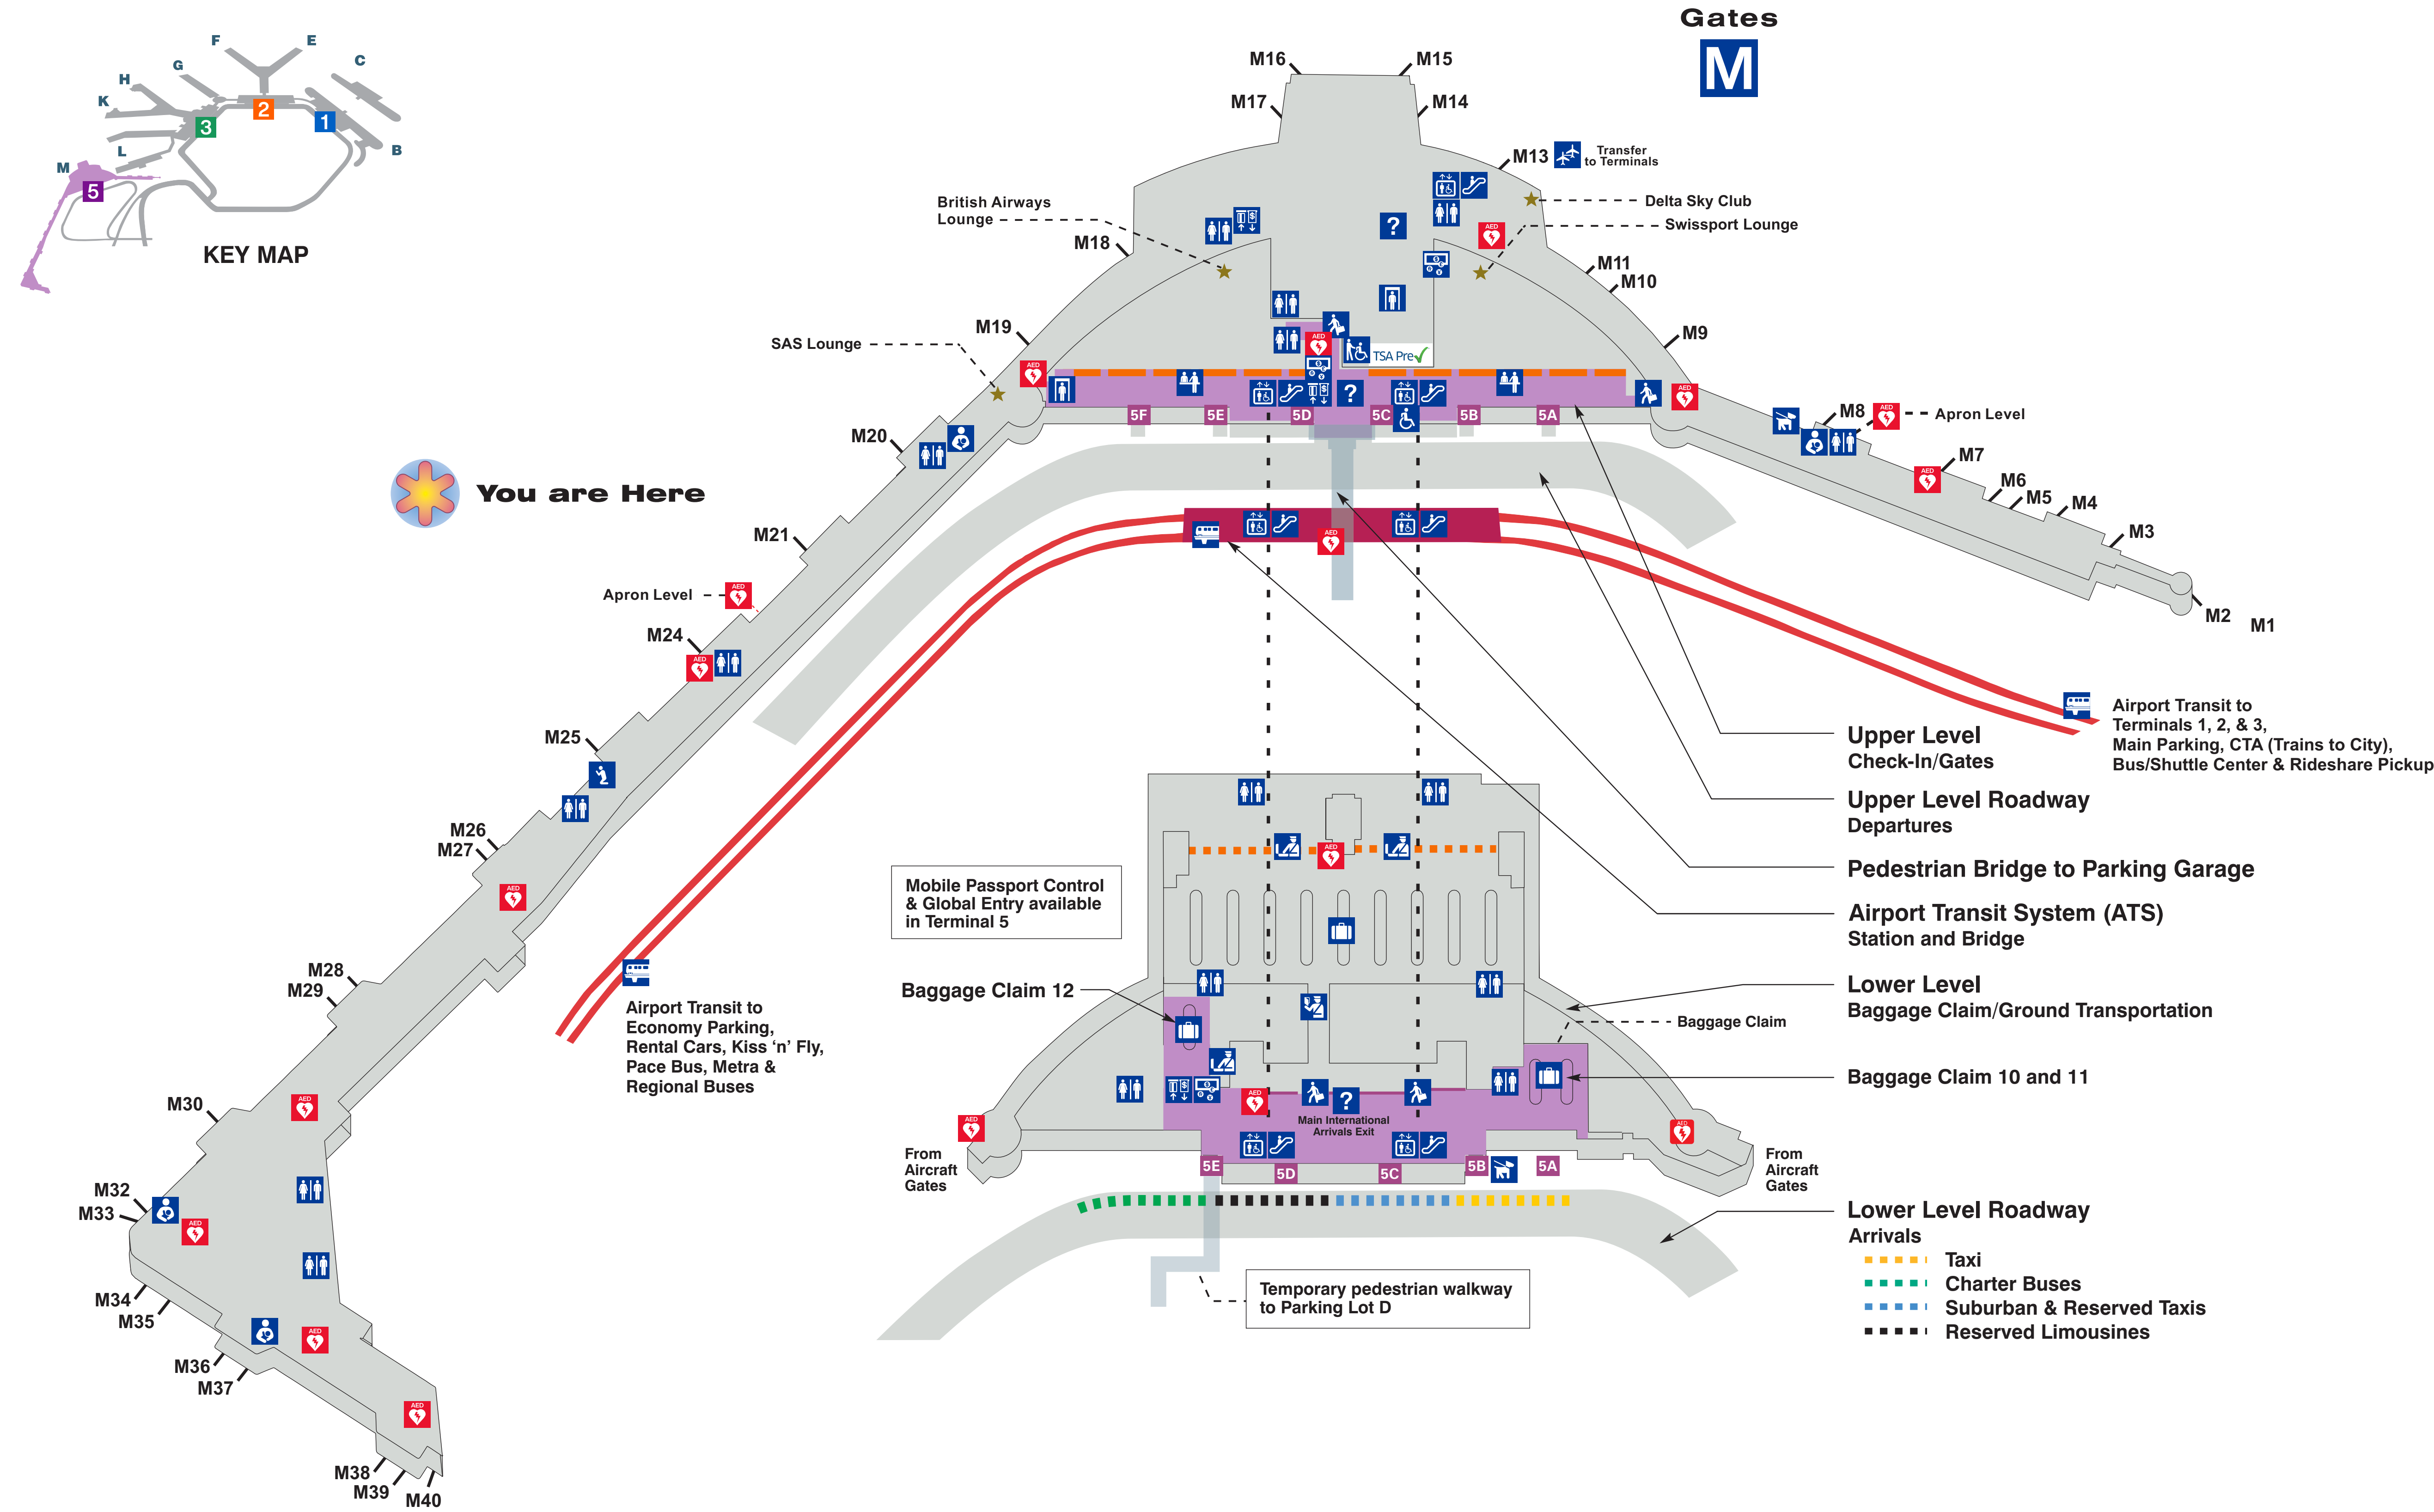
Gates
M

F E
G C
H
K 2
3 1 B
L
M
5
KEY MAP

M16 M15
M17 M14
M13 Transfer to Terminals
Delta Sky Club
Swissport Lounge
British Airways Lounge
M18
M11
M10
M9
M19
SAS Lounge
TSA Pre✓
5F 5E 5D 5C 5B 5A
M8 Apron Level
M20
M7
M6
M5
M4
M3
You are Here
M21
M2 M1
Apron Level
M24
Airport Transit to Terminals 1, 2, & 3, Main Parking, CTA (Trains to City), Bus/Shuttle Center & Rideshare Pickup
M25
Upper Level
Check-In/Gates
Upper Level Roadway
Departures
M26
M27
Pedestrian Bridge to Parking Garage
Mobile Passport Control & Global Entry available in Terminal 5
Airport Transit System (ATS)
Station and Bridge
M28
M29
Baggage Claim 12
Lower Level
Baggage Claim/Ground Transportation
Airport Transit to Economy Parking, Rental Cars, Kiss 'n' Fly, Pace Bus, Metra & Regional Buses
Baggage Claim
Baggage Claim 10 and 11
M30
Main International Arrivals Exit
From Aircraft Gates
From Aircraft Gates
5E 5D 5C 5B 5A
M32
M33
Lower Level Roadway
Arrivals
Taxi
Charter Buses
Suburban & Reserved Taxis
Reserved Limousines
M34
M35
Temporary pedestrian walkway to Parking Lot D
M36
M37
M38
M39
M40